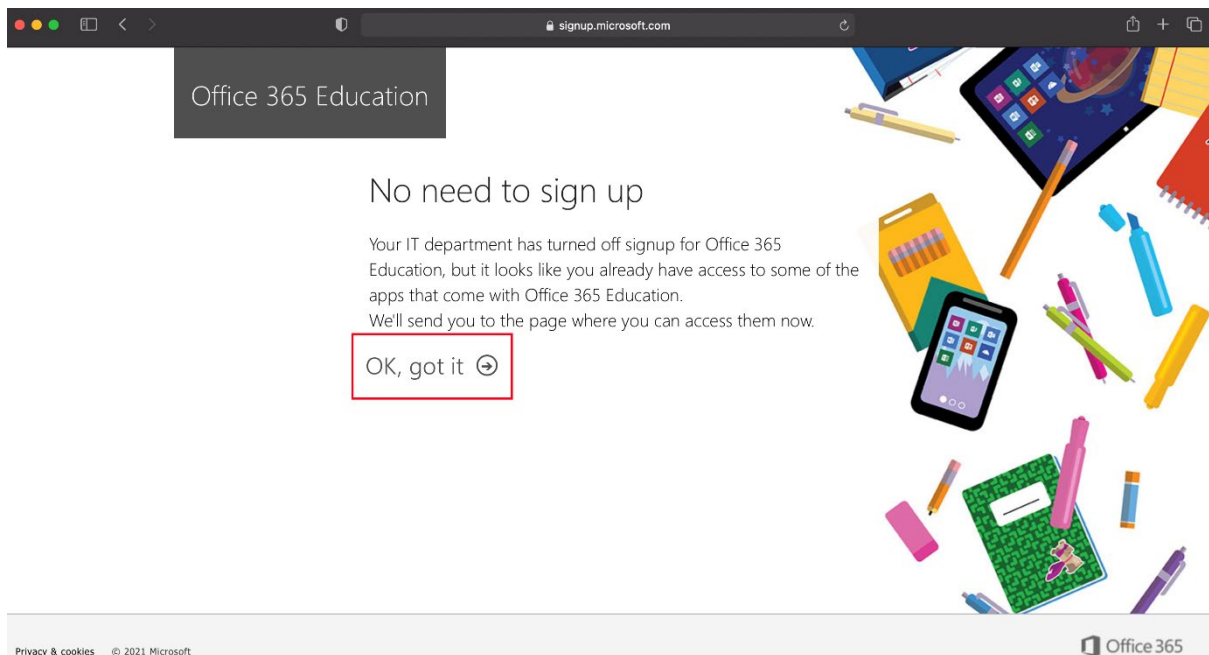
signup.microsoft.com

Office 365 Education

No need to sign up

Your IT department has turned off signup for Office 365 Education, but it looks like you already have access to some of the apps that come with Office 365 Education.
We'll send you to the page where you can access them now.

OK, got it

Privacy & cookies © 2021 Microsoft

Office 365